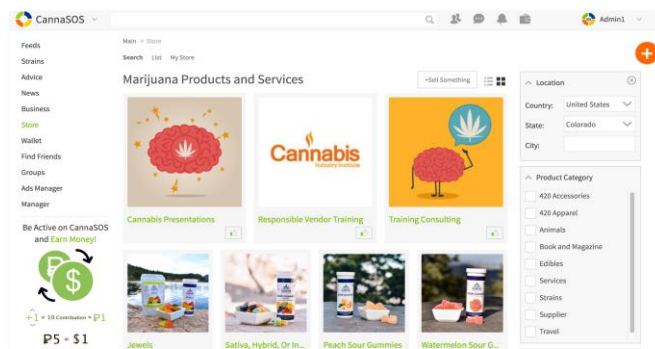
CannaSOS

Admin1

Feeds
Strains
Advice
News
Business
Store
Wallet
Find Friends
Groups
Ads Manager
Manager

Be Active on CannaSOS and Earn Money!

+1 = 10 Contribution = ₱1

₱5 = $1

Main > Store

Search List My Store

Marijuana Products and Services

+Sell Something

Cannabis
Industry Institute

Cannabis Presentations

Responsible Vendor Training

Training Consulting

Jewels

Sativa, Hybrid, Or In...

Peach Sour Gummies

Watermelon Sour G...

Location

Country: United States

State: Colorado

City:

Product Category

420 Accessories
420 Apparel
Animals
Book and Magazine
Edibles
Services
Strains
Supplier
Travel